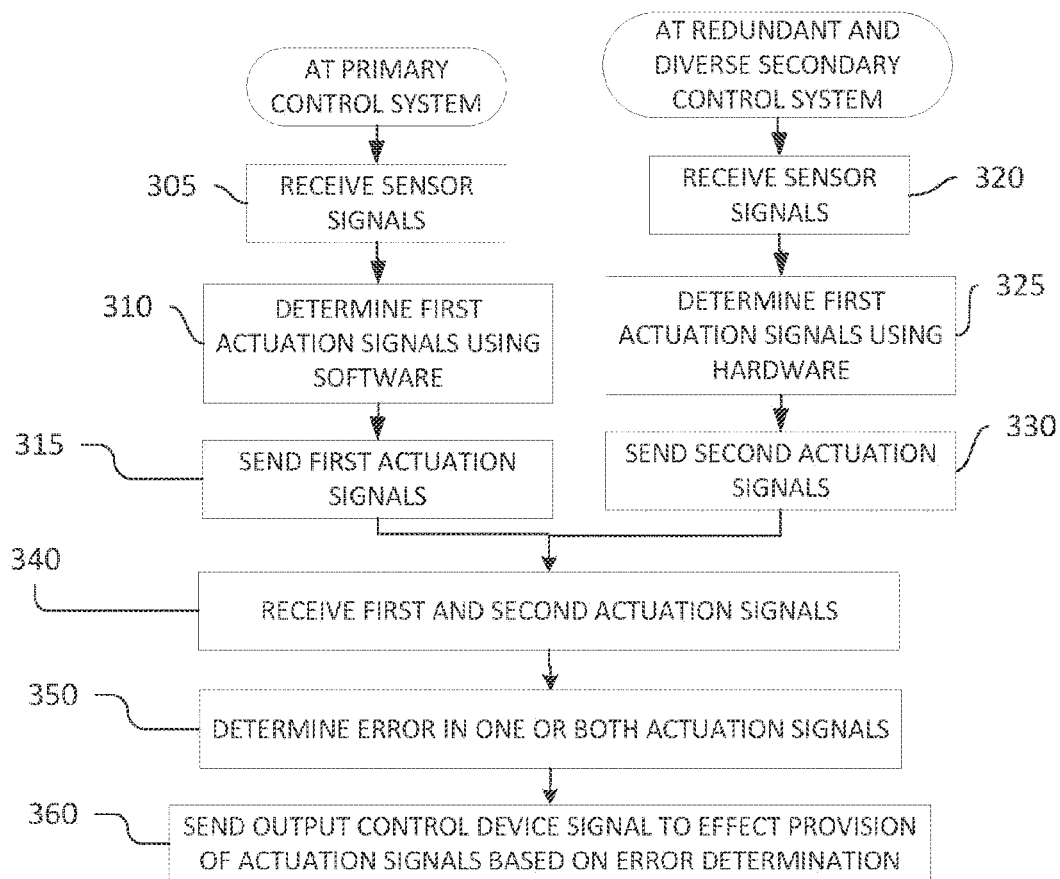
AT PRIMARY CONTROL SYSTEM

AT REDUNDANT AND DIVERSE SECONDARY CONTROL SYSTEM

305

RECEIVE SENSOR SIGNALS

RECEIVE SENSOR SIGNALS

320

310

DETERMINE FIRST ACTUATION SIGNALS USING SOFTWARE

DETERMINE FIRST ACTUATION SIGNALS USING HARDWARE

325

315

SEND FIRST ACTUATION SIGNALS

SEND SECOND ACTUATION SIGNALS

330

340

RECEIVE FIRST AND SECOND ACTUATION SIGNALS

350

DETERMINE ERROR IN ONE OR BOTH ACTUATION SIGNALS

360

SEND OUTPUT CONTROL DEVICE SIGNAL TO EFFECT PROVISION OF ACTUATION SIGNALS BASED ON ERROR DETERMINATION